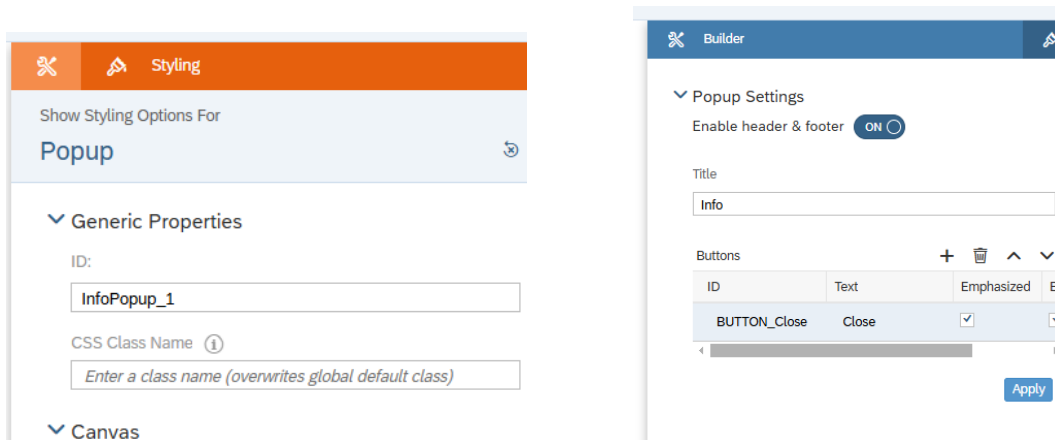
Styling

Show Styling Options For

Popup

Generic Properties

ID:

InfoPopup_1

CSS Class Name

Enter a class name (overwrites global default class)

Canvas

Builder

Popup Settings

Enable header & footer ON

Title

Info

Buttons

| ID | Text | Emphasized | E |
|---|---|---|---|
| BUTTON_Close | Close | ☑ | ☑ |

Apply